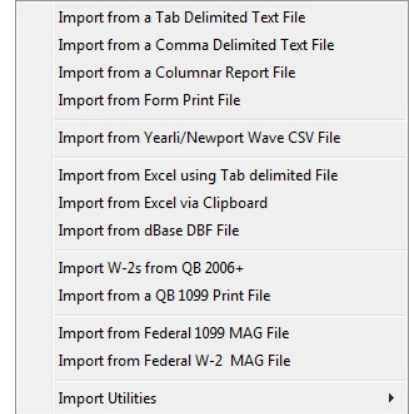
Import from a Tab Delimited Text File
Import from a Comma Delimited Text File
Import from a Columnar Report File
Import from Form Print File

Import from Yearli/Newport Wave CSV File

Import from Excel using Tab delimited File
Import from Excel via Clipboard
Import from dBase DBF File

Import W-2s from QB 2006+
Import from a QB 1099 Print File

Import from Federal 1099 MAG File
Import from Federal W-2 MAG File

Import Utilities